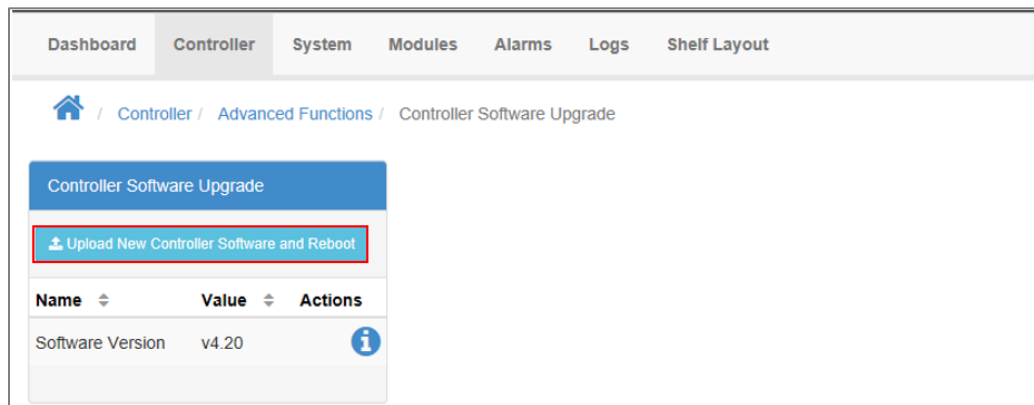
Dashboard Controller System Modules Alarms Logs Shelf Layout

/ Controller / Advanced Functions / Controller Software Upgrade

Controller Software Upgrade

Upload New Controller Software and Reboot

| Name | Value | Actions |
|---|---|---|
| Software Version | v4.20 | |